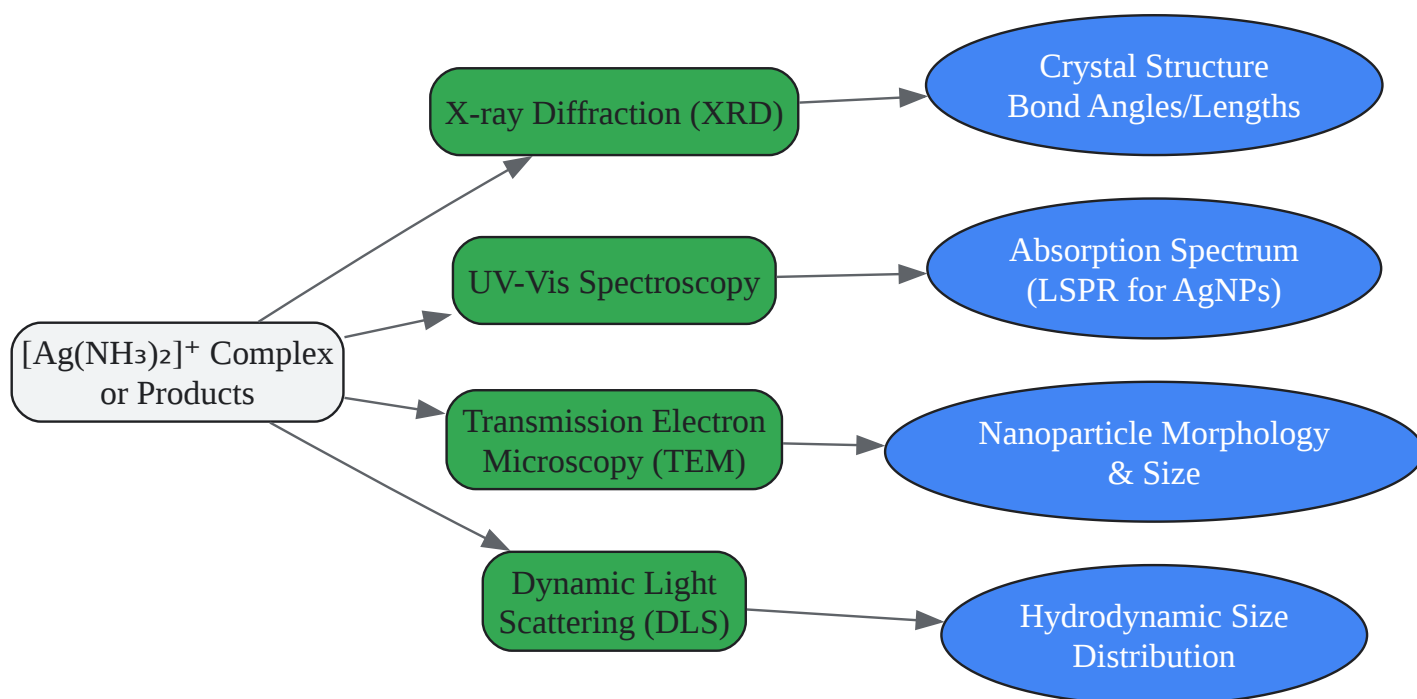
$[Ag(NH_3)_2]^+$ Complex or Products

X-ray Diffraction (XRD)

Crystal Structure
Bond Angles/Lengths

UV-Vis Spectroscopy

Absorption Spectrum
(LSPR for AgNPs)

Transmission Electron Microscopy (TEM)

Nanoparticle Morphology
& Size

Dynamic Light Scattering (DLS)

Hydrodynamic Size Distribution